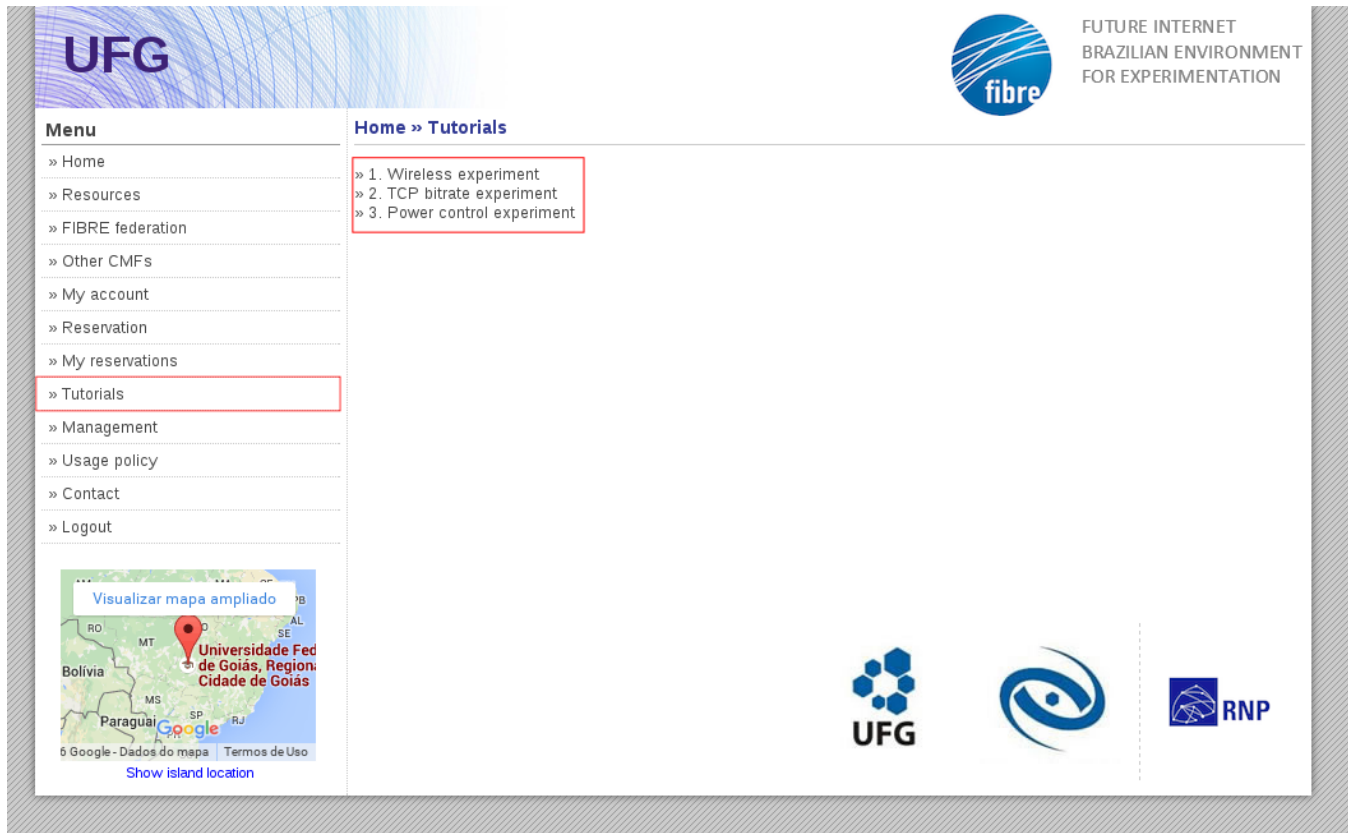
UFG

fibre

FUTURE INTERNET
BRAZILIAN ENVIRONMENT
FOR EXPERIMENTATION

Menu

» Home
» Resources
» FIBRE federation
» Other CMFs
» My account
» Reservation
» My reservations
» Tutorials
» Management
» Usage policy
» Contact
» Logout

Visualizar mapa ampliado
RO
MT
AL
SE
Universidade Fed
de Goiás, Regiona
Cidade de Goiás
Bolívia
MS
SP
RJ
Paraguai
Google
6 Google - Dados do mapa | Termos de Uso
Show island location

Home » Tutorials

» 1. Wireless experiment
» 2. TCP bitrate experiment
» 3. Power control experiment

UFG

RNP